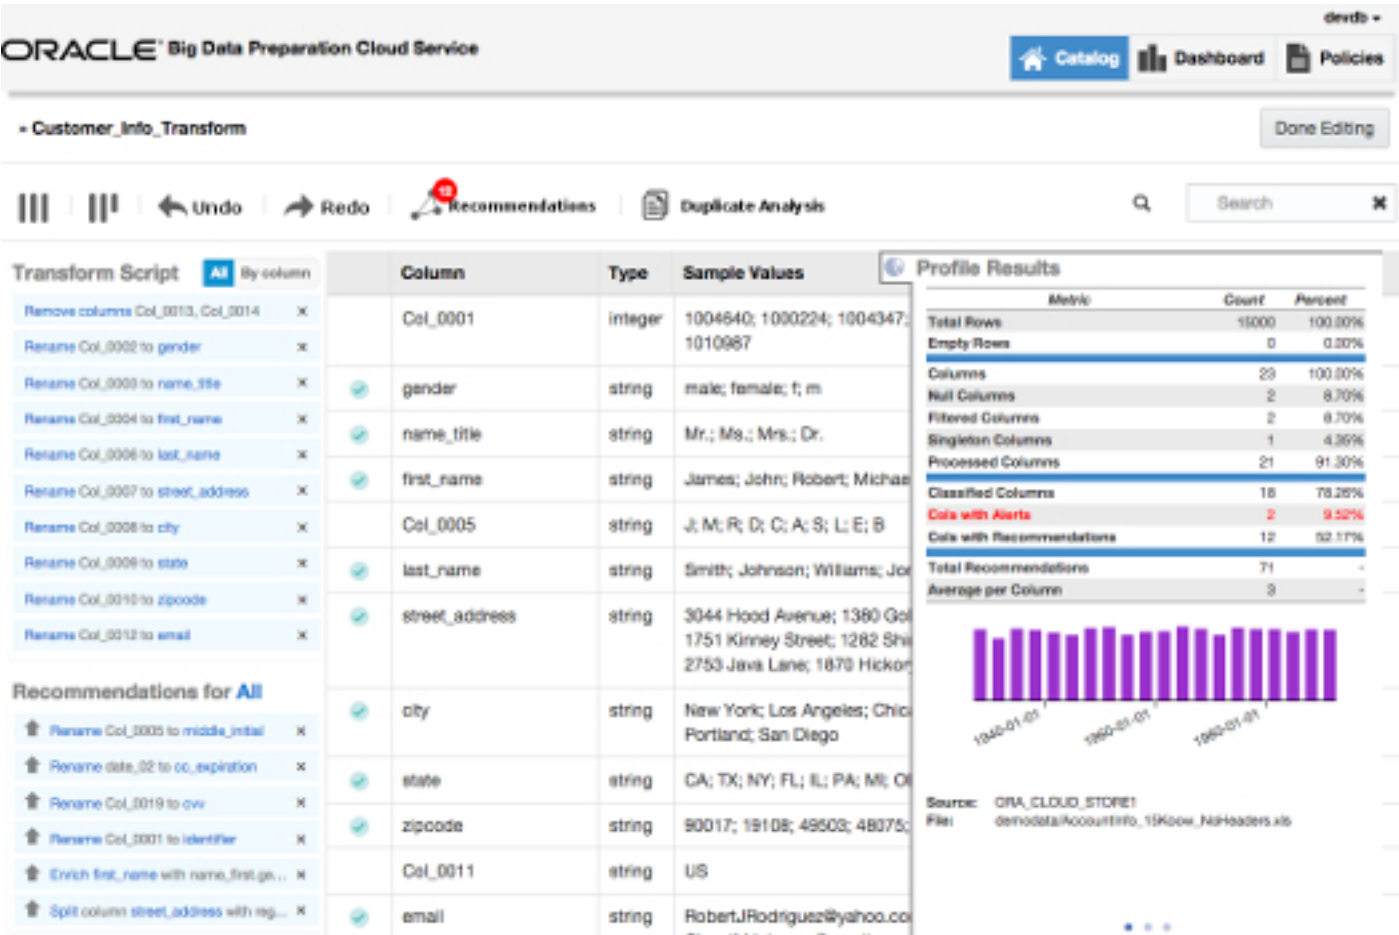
devdb ▾

ORACLE Big Data Preparation Cloud Service

Catalog Dashboard Policies

▪ Customer_Info_Transform

Done Editing

Undo Redo 12 Recommendations Duplicate Analysis

Search

Transform Script All By column

Remove columns Col_0013, Col_0014 ×
Rename Col_0002 to gender ×
Rename Col_0003 to name_title ×
Rename Col_0004 to first_name ×
Rename Col_0006 to last_name ×
Rename Col_0007 to street_address ×
Rename Col_0008 to city ×
Rename Col_0009 to state ×
Rename Col_0010 to zipcode ×
Rename Col_0012 to email ×

Recommendations for All

Rename Col_0005 to middle_initial ×
Rename date_02 to cc_expiration ×
Rename Col_0019 to cvv ×
Rename Col_0001 to identifier ×
Enrich first_name with name_first_ge... ×
Split column street_address with reg... ×

| Column | Type | Sample Values |
|---|---|---|
| Col_0001 | integer | 1004640; 1000224; 1004347; 1010987 |
| gender | string | male; female; f; m |
| name_title | string | Mr.; Ms.; Mrs.; Dr. |
| first_name | string | James; John; Robert; Michae |
| Col_0005 | string | J; M; R; D; C; A; S; L; E; B |
| last_name | string | Smith; Johnson; Williams; Jo |
| street_address | string | 3044 Hood Avenue; 1380 Gol 1751 Kinney Street; 1282 Shi 2753 Java Lane; 1870 Hickor |
| city | string | New York; Los Angeles; Chic Portland; San Diego |
| state | string | CA; TX; NY; FL; IL; PA; MI; OI |
| zipcode | string | 90017; 19108; 49503; 48075; |
| Col_0011 | string | US |
| email | string | RobertJRodriguez@yahoo.co |

Profile Results

| Metric | Count | Percent |
|---|---|---|
| Total Rows | 15000 | 100.00% |
| Empty Rows | 0 | 0.00% |
| Columns | 23 | 100.00% |
| Null Columns | 2 | 8.70% |
| Filtered Columns | 2 | 8.70% |
| Singleton Columns | 1 | 4.35% |
| Processed Columns | 21 | 91.30% |
| Classified Columns | 16 | 76.26% |
| Cols with Alerts | 2 | 9.52% |
| Cols with Recommendations | 12 | 52.17% |
| Total Recommendations | 71 | - |
| Average per Column | 3 | - |

1940-01-01 1960-01-01 1980-01-01

Source: ORA_CLOUD_STORE1
File: demodata/AccountInfo_15Krow_NoHeaders.xls